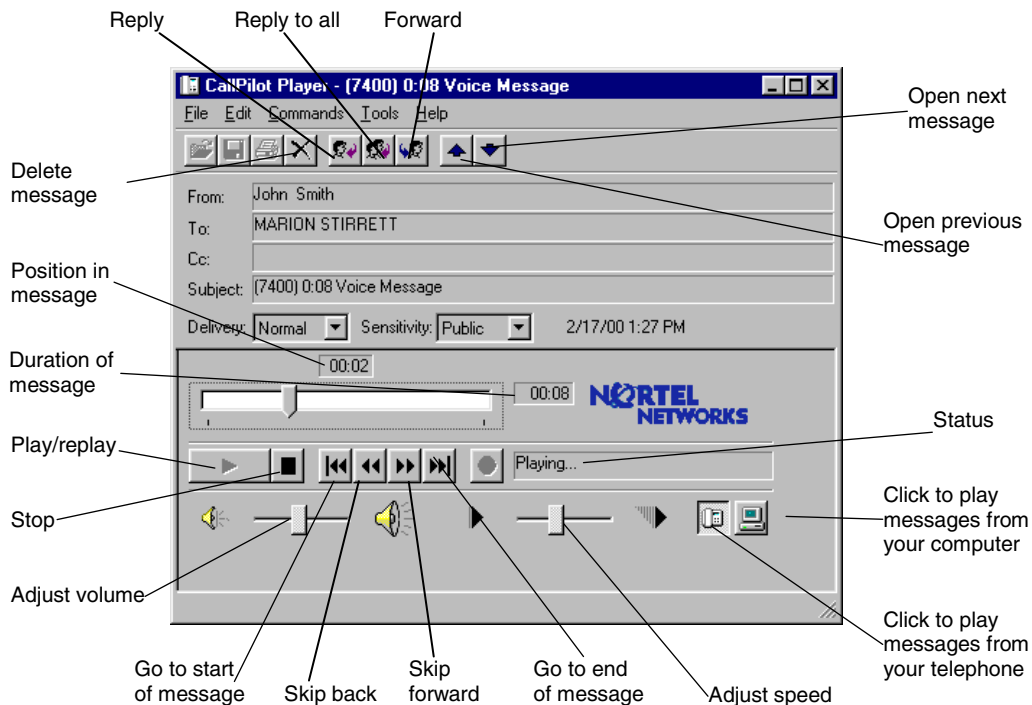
Reply

Reply to all

Forward

CallPilot Player - (7400) 0:08 Voice Message

File Edit Commands Tools Help

Open next message

Delete message

From: John Smith

To: MARION STIRRETT

Cc:

Subject: (7400) 0:08 Voice Message

Open previous message

Position in message

Delivery: Normal

Sensitivity: Public

2/17/00 1:27 PM

Duration of message

00:02

00:08

NORTEL NETWORKS

Status

Play/replay

Playing...

Stop

Click to play messages from your computer

Adjust volume

Click to play messages from your telephone

Go to start of message

Skip back

Skip forward

Go to end of message

Adjust speed